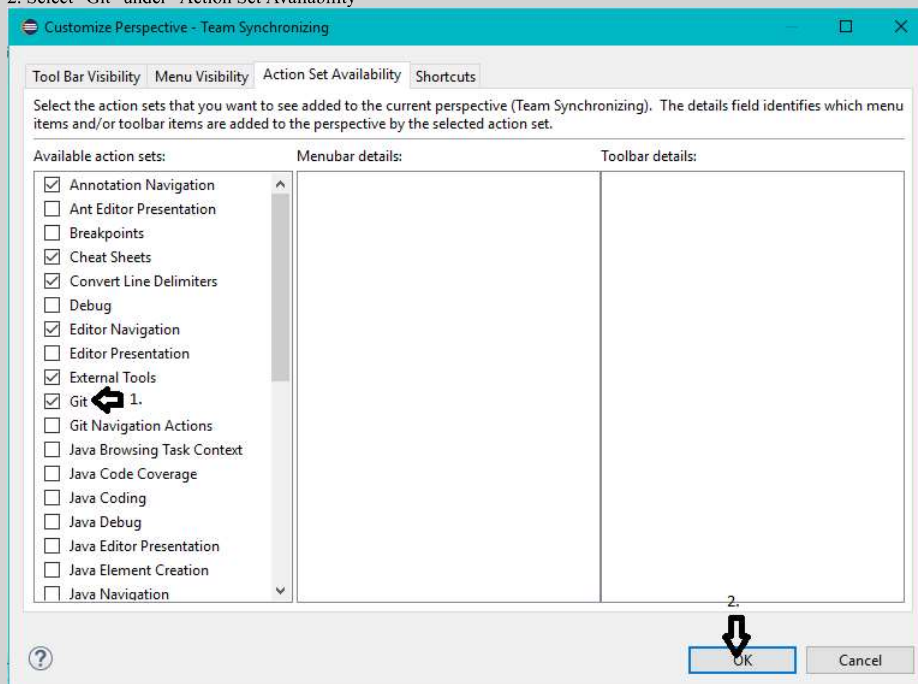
2. Select "Git" under "Action Set Availability"

Customize Perspective - Team Synchronizing

Tool Bar Visibility | Menu Visibility | Action Set Availability | Shortcuts

Select the action sets that you want to see added to the current perspective (Team Synchronizing). The details field identifies which menu items and/or toolbar items are added to the perspective by the selected action set.

Available action sets:

Menubar details:

Toolbar details:

☑ Annotation Navigation
☐ Ant Editor Presentation
☐ Breakpoints
☑ Cheat Sheets
☑ Convert Line Delimiters
☐ Debug
☑ Editor Navigation
☐ Editor Presentation
☑ External Tools
☑ Git 1.
☐ Git Navigation Actions
☐ Java Browsing Task Context
☐ Java Code Coverage
☐ Java Coding
☐ Java Debug
☐ Java Editor Presentation
☐ Java Element Creation
☐ Java Navigation

2.

OK

Cancel